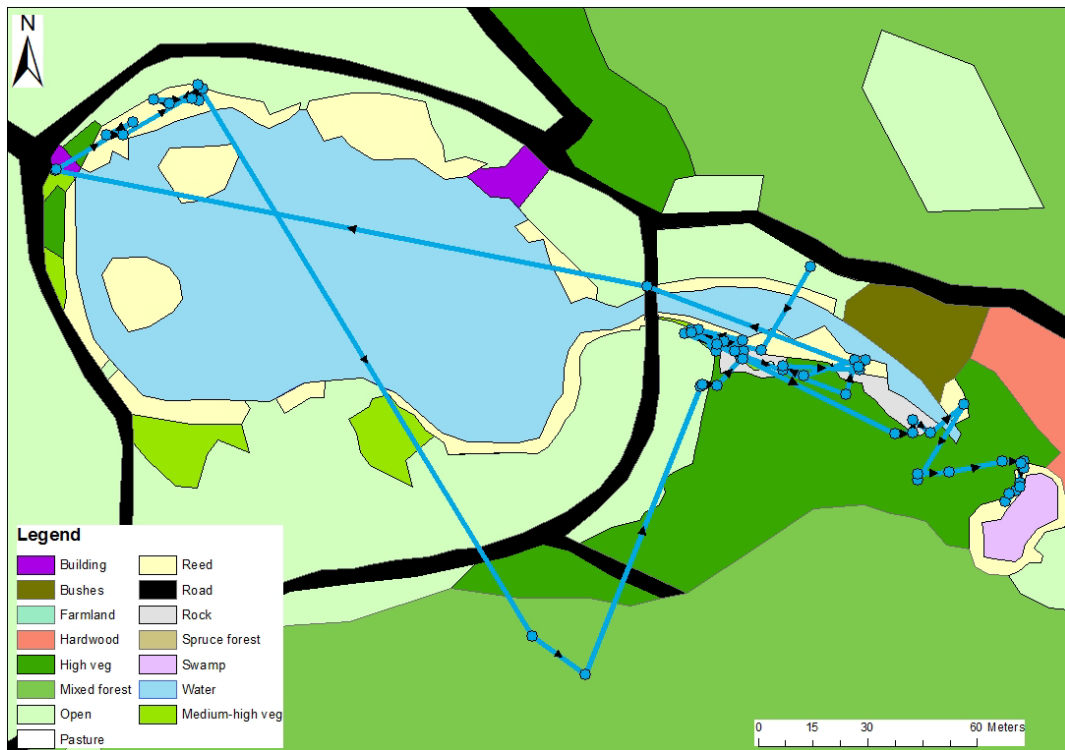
N

Legend

| | |
|---|---|
| Building | Reed |
| Bushes | Road |
| Farmland | Rock |
| Hardwood | Spruce forest |
| High veg | Swamp |
| Mixed forest | Water |
| Open | Medium-high veg |
| Pasture | |

0 15 30 60 Meters